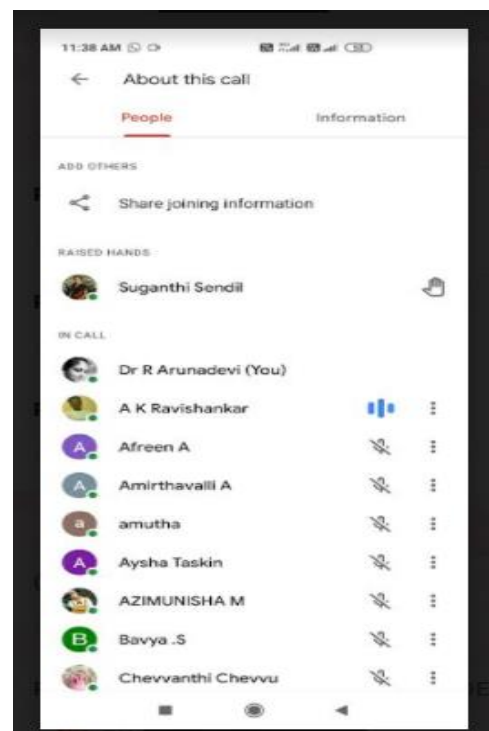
11:38 AM

About this call

People

Information

ADD OTHERS

Share joining information

RAISED HANDS

Suganthi Sendil

IN CALL

Dr R Arunadevi (You)

A K Ravishankar

A

Afreen A

A

Amirthavalli A

a

amutha

A

Aysha Taskin

AZIMUNISHA M

B

Bavya .S

Chevvanthi Chevvu